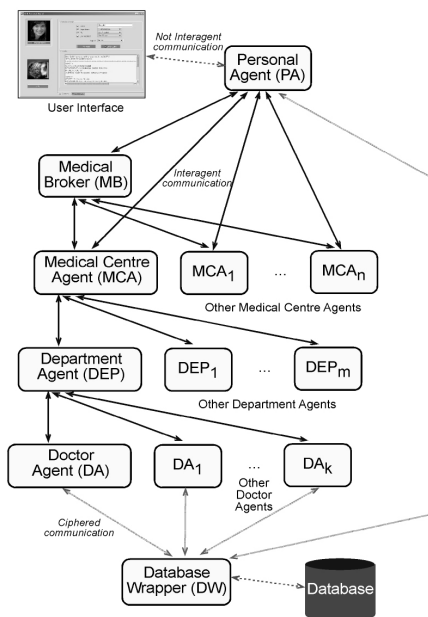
Not Interagent communication

Personal Agent (PA)

User Interface

Medical Broker (MB)

Interagent communication

Medical Centre Agent (MCA)

$MCA_1$

...

$MCA_n$

Other Medical Centre Agents

Department Agent (DEP)

$DEP_1$

...

$DEP_m$

Other Department Agents

Doctor Agent (DA)

$DA_1$

...

$DA_k$

Other Doctor Agents

Ciphered communication

Database Wrapper (DW)

Database